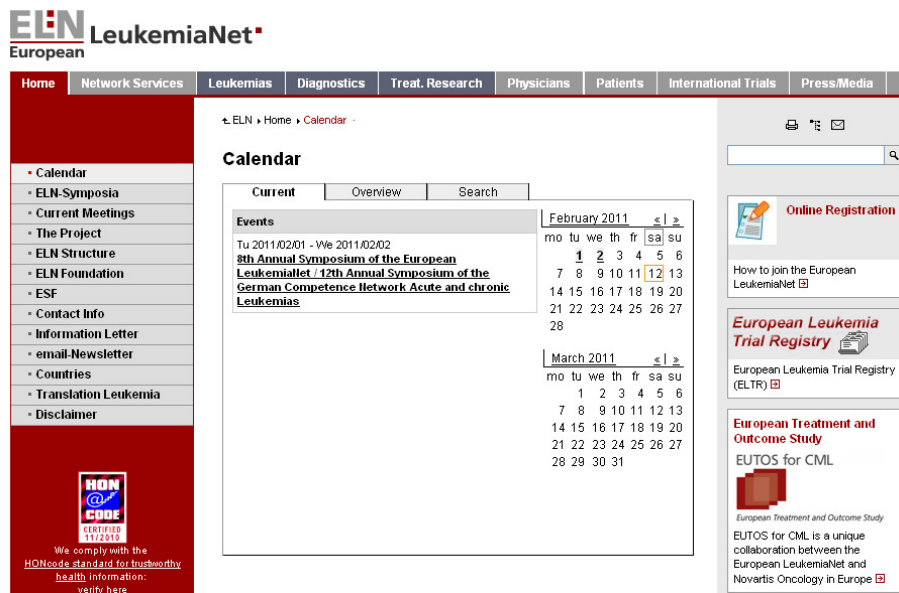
ELN European LeukemiaNet

Home | Network Services | Leukemias | Diagnostics | Treat. Research | Physicians | Patients | International Trials | Press/Media

ELN ▸ Home ▸ Calendar ·

Calendar

- Calendar
- ELN-Symposia
- Current Meetings
- The Project
- ELN Structure
- ELN Foundation
- ESF
- Contact Info
- Information Letter
- email-Newsletter
- Countries
- Translation Leukemia
- Disclaimer

HON CODE CERTIFIED 11/2010

We comply with the HONcode standard for trustworthy health information: verify here

Current | Overview | Search

Events

Tu 2011/02/01 - We 2011/02/02
8th Annual Symposium of the European LeukemiaNet / 12th Annual Symposium of the German Competence Network Acute and chronic Leukemias

February 2011 « | »

| mo | tu | we | th | fr | sa | su |
|---|---|---|---|---|---|---|
| | 1 | 2 | 3 | 4 | 5 | 6 |
| 7 | 8 | 9 | 10 | 11 | 12 | 13 |
| 14 | 15 | 16 | 17 | 18 | 19 | 20 |
| 21 | 22 | 23 | 24 | 25 | 26 | 27 |
| 28 | | | | | | |

March 2011 « | »

| mo | tu | we | th | fr | sa | su |
|---|---|---|---|---|---|---|
| | 1 | 2 | 3 | 4 | 5 | 6 |
| 7 | 8 | 9 | 10 | 11 | 12 | 13 |
| 14 | 15 | 16 | 17 | 18 | 19 | 20 |
| 21 | 22 | 23 | 24 | 25 | 26 | 27 |
| 28 | 29 | 30 | 31 | | | |

Online Registration

How to join the European LeukemiaNet

European Leukemia Trial Registry

European Leukemia Trial Registry (ELTR)

European Treatment and Outcome Study

EUTOS for CML

European Treatment and Outcome Study

EUTOS for CML is a unique collaboration between the European LeukemiaNet and Novartis Oncology in Europe